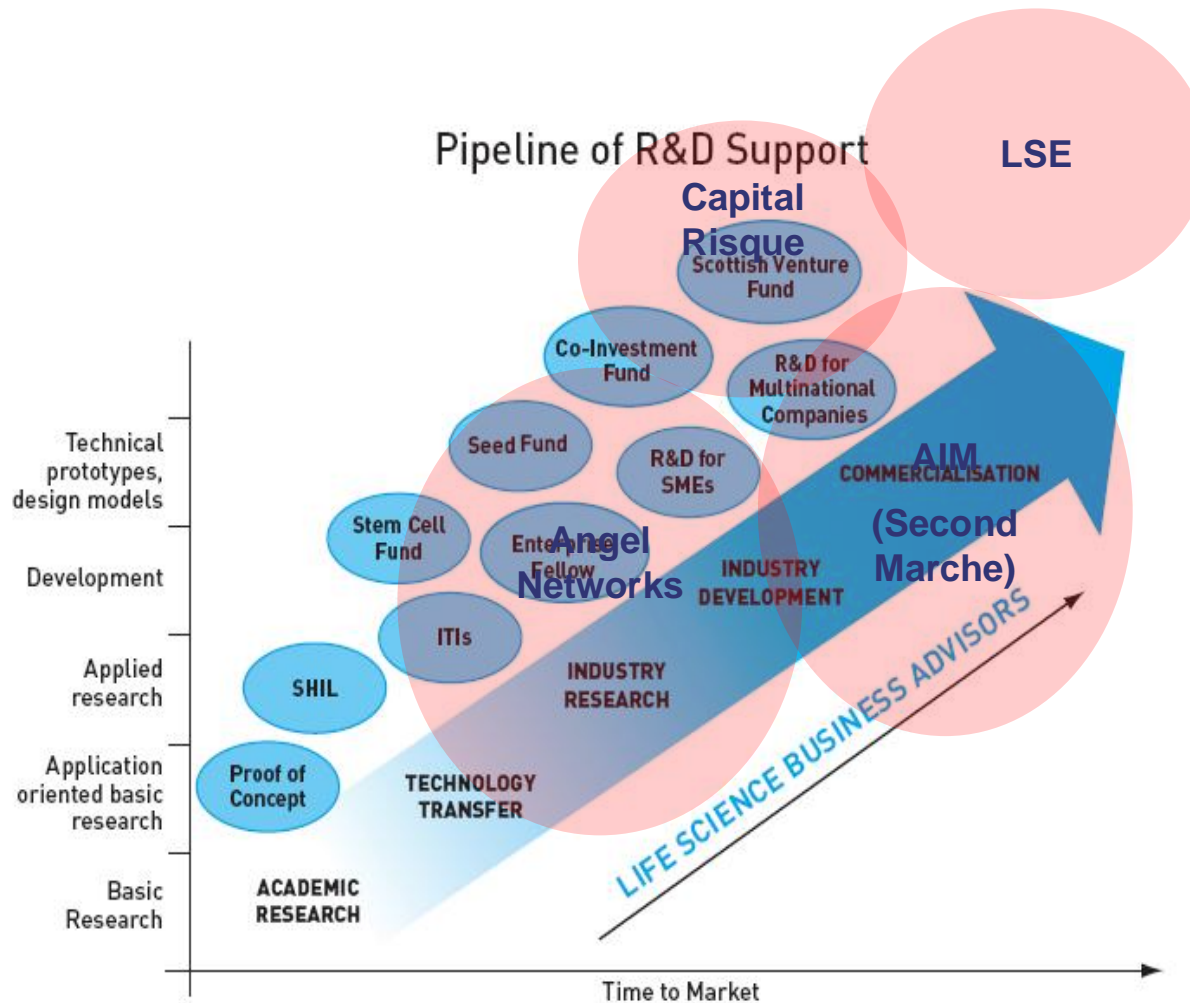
Pipeline of R&D Support

LSE

Capital Risque

Scottish Venture Fund

Co-Investment Fund

R&D for Multinational Companies

Seed Fund

R&D for SMEs

AIM (Second Marche)

COMMERCIALISATION

Stem Cell Fund

Enterprise Fellow

Angel Networks

INDUSTRY DEVELOPMENT

ITIs

SHIL

INDUSTRY RESEARCH

Proof of Concept

TECHNOLOGY TRANSFER

ACADEMIC RESEARCH

LIFE SCIENCE BUSINESS ADVISORS

Technical prototypes, design models

Development

Applied research

Application oriented basic research

Basic Research

Time to Market